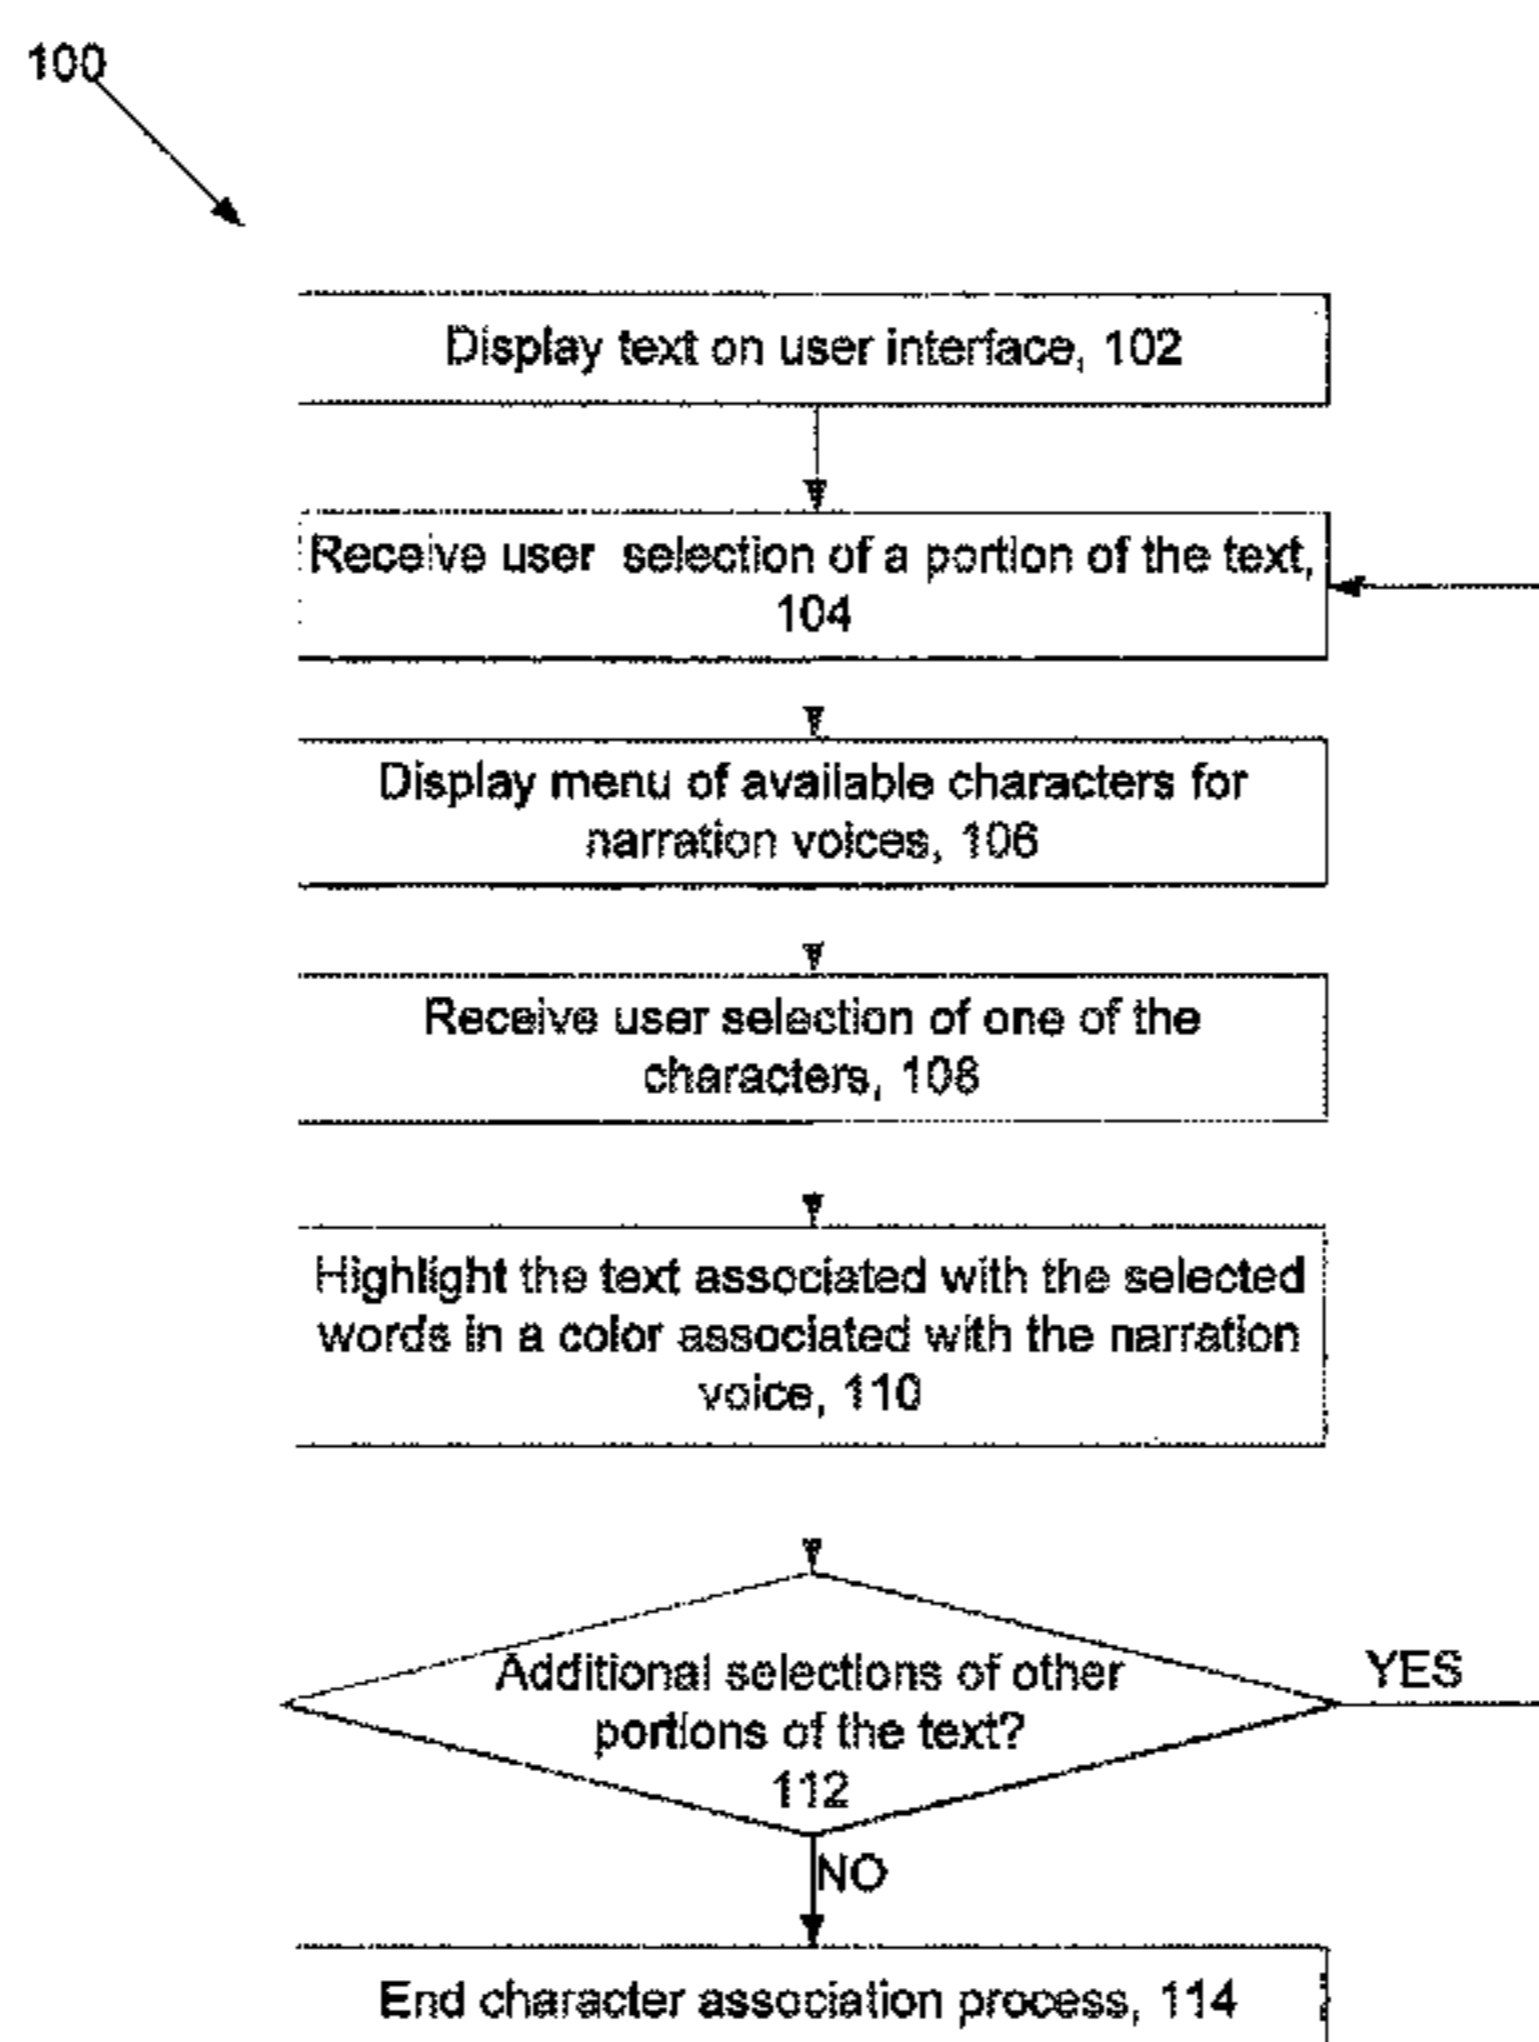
100

Display text on user interface, 102

Receive user selection of a portion of the text, 104

Display menu of available characters for narration voices, 106

Receive user selection of one of the characters, 108

Highlight the text associated with the selected words in a color associated with the narration voice, 110

Additional selections of other portions of the text? 112

YES

NO

End character association process, 114